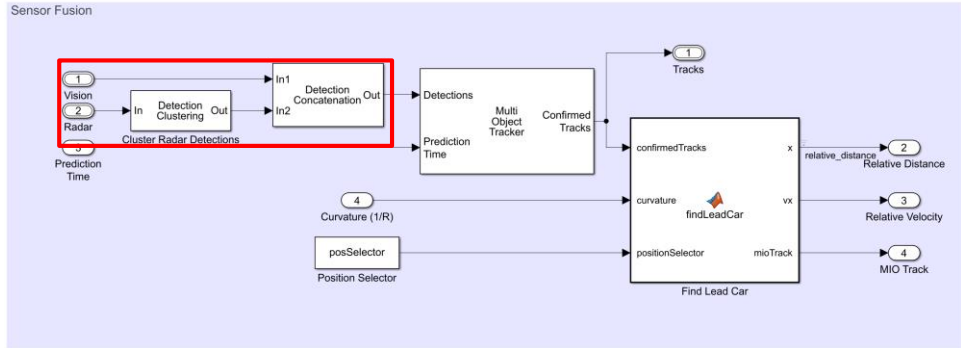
Sensor Fusion

1
Vision

2
Radar

In
Detection Clustering
Out

Cluster Radar Detections

3
Prediction Time

In1
In2
Detection Concatenation
Out

Detections
Prediction Time
Multi Object Tracker
Confirmed Tracks

1
Tracks

4
Curvature (1/R)

posSelector
Position Selector

confirmedTracks
curvature
positionSelector
findLeadCar
x
vx
mioTrack
Find Lead Car

relative_distance
2
Relative Distance

3
Relative Velocity

4
MIO Track